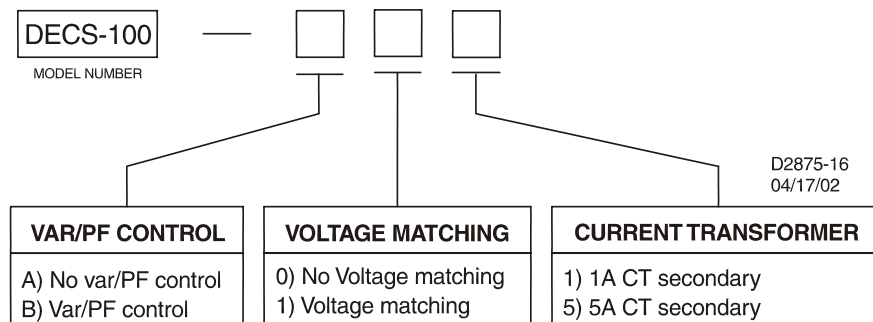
DECS-100 —

MODEL NUMBER

D2875-16
04/17/02

VAR/PF CONTROL

A) No var/PF control
B) Var/PF control

VOLTAGE MATCHING

0) No Voltage matching
1) Voltage matching

CURRENT TRANSFORMER

1) 1A CT secondary
5) 5A CT secondary